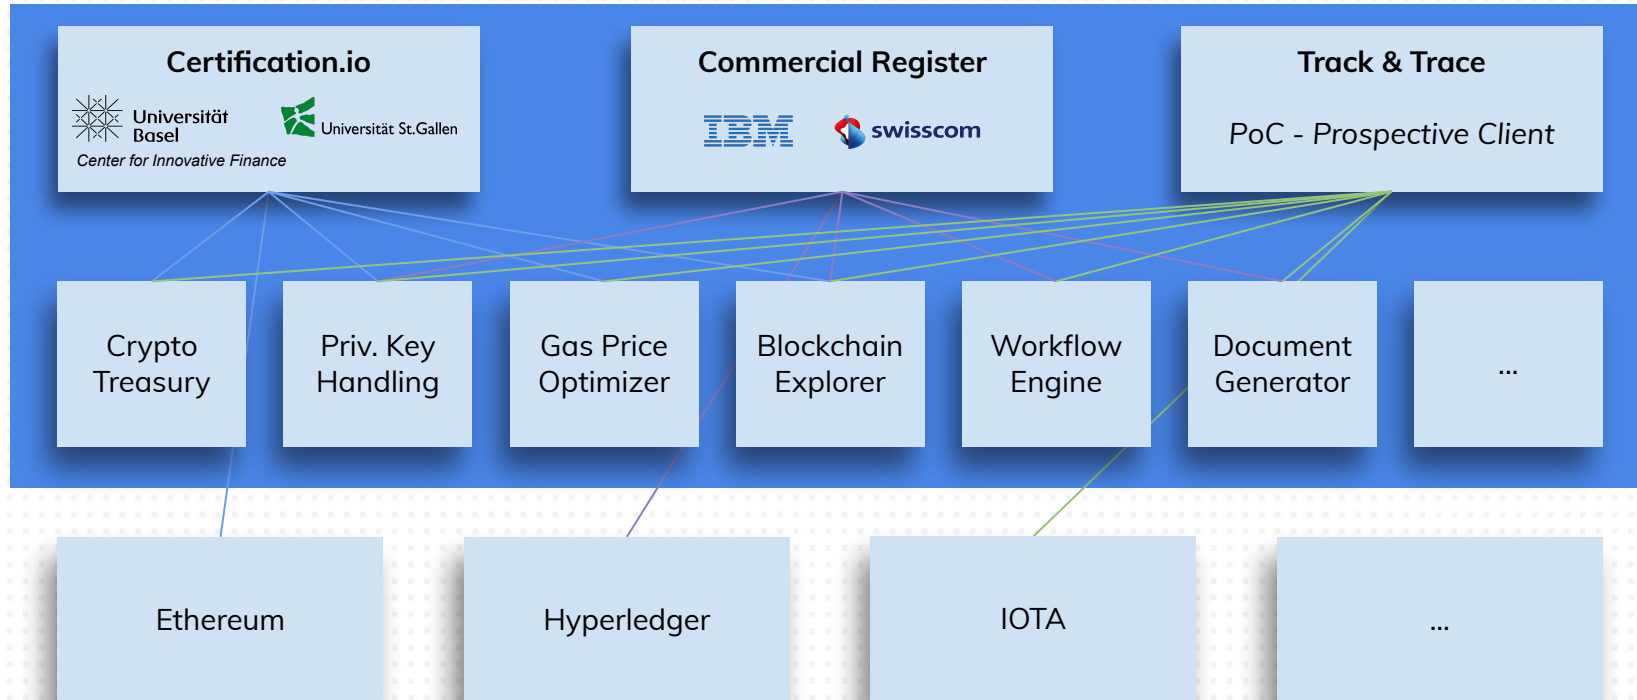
Certification.io

Universität Basel

Universität St.Gallen

Center for Innovative Finance

Commercial Register

IBM

swisscom

Track & Trace

PoC - Prospective Client

Crypto Treasury

Priv. Key Handling

Gas Price Optimizer

Blockchain Explorer

Workflow Engine

Document Generator

...

Ethereum

Hyperledger

IOTA

...